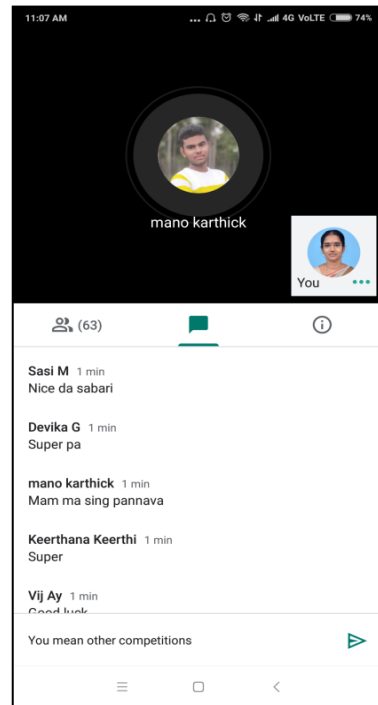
11:07 AM ... 4G VoLTE 74%

mano karthick

You

(63)

Sasi M 1 min
Nice da sabari

Devika G 1 min
Super pa

mano karthick 1 min
Mam ma sing pannava

Keerthana Keerthi 1 min
Super

Vij Ay 1 min
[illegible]

You mean other competitions